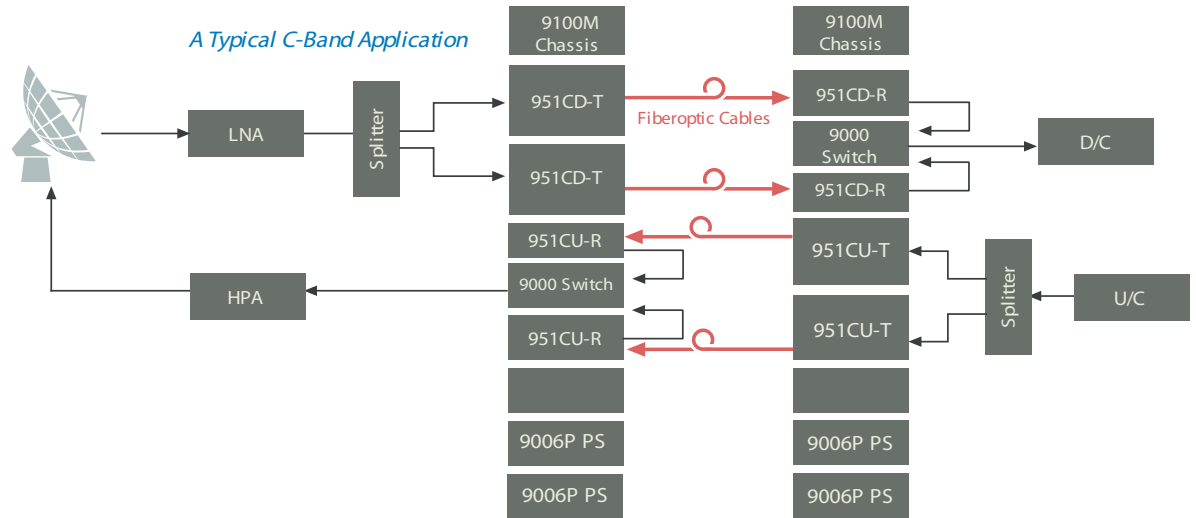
A Typical C-Band Application

LNA

Splitter

9100M Chassis

951CD-T

951CD-T

951CU-R

9000 Switch

951CU-R

9006P PS

9006P PS

Fiberoptic Cables

9100M Chassis

951CD-R

9000 Switch

951CD-R

951CU-T

951CU-T

9006P PS

9006P PS

D/C

Splitter

U/C

HPA